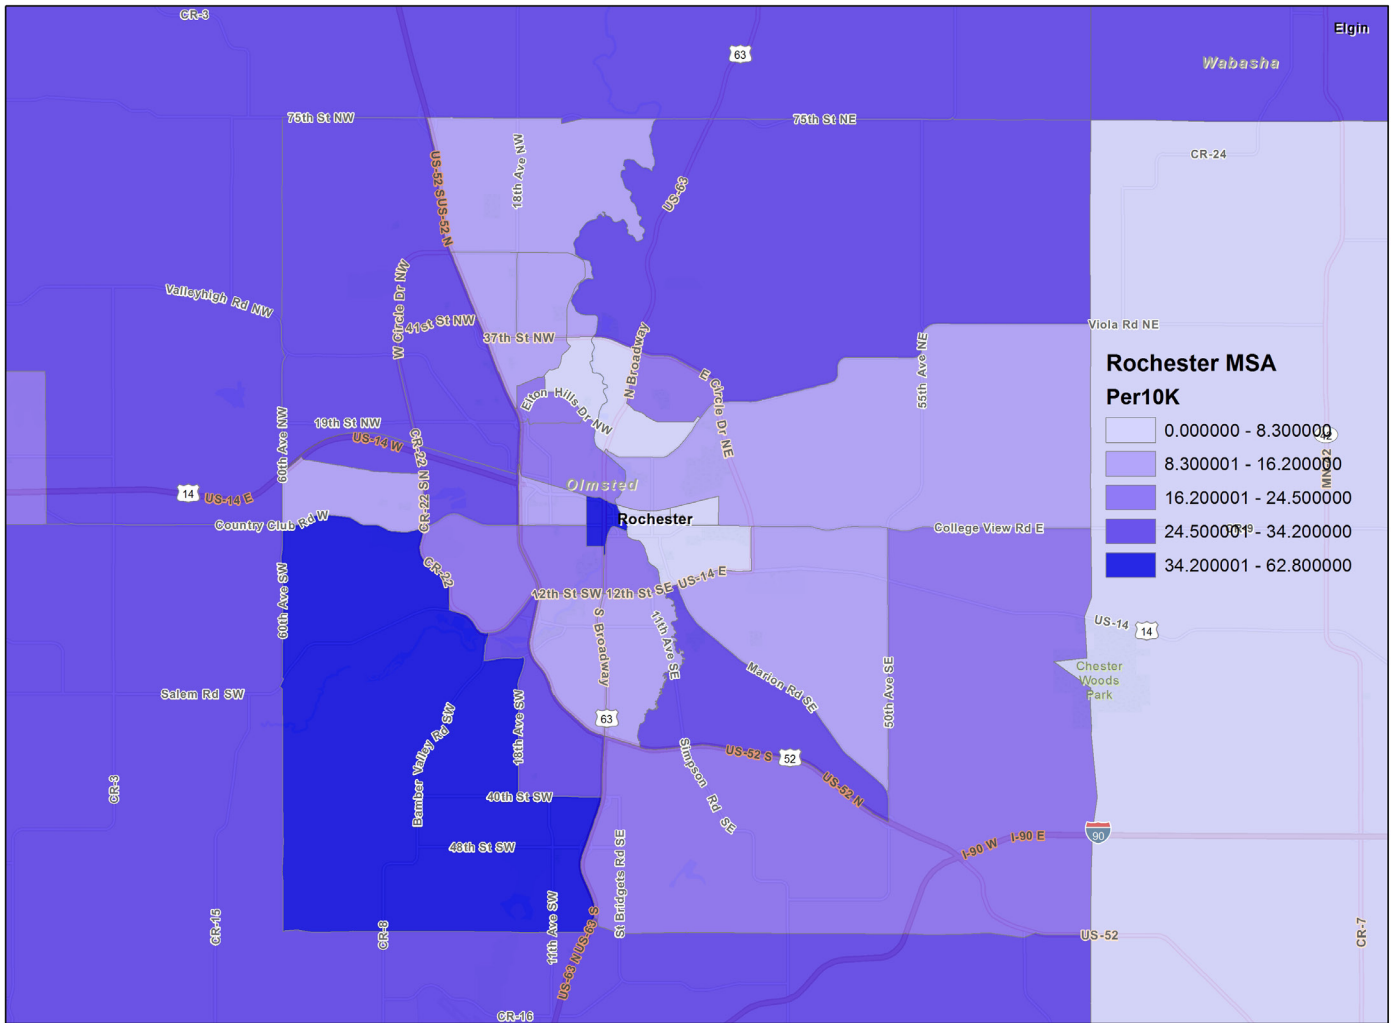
CR-3
Elgin
63
Wabasha
75th St NW
75th St NE
CR-24
US-52 S US-52 N
18th Ave NW
US-63
Valleyhigh Rd NW
W Circle Dr NW
41st St NW
37th St NW
Viola Rd NE
N Broadway
Elton Hills Dr NW
E Circle Dr NE
55th Ave NE
19th St NW
US-14 W
60th Ave NW
CR-22 NW
Olmsted
14
US-14 E
Country Club Rd W
Rochester
College View Rd E
CR-22
60th Ave SW
12th St SW
12th St SE
US-14 E
S Broadway
11th Ave SE
US-14
14
Salem Rd SW
Marion Rd SE
50th Ave SE
Chester Woods Park
63
Bamber Valley Rd SW
18th Ave SW
Simpson Rd SE
US-52 S
52
US-52 N
CR-3
40th St SW
48th St SW
I-90 W
I-90 E
90
St Bridgets Rd SE
11th Ave SW
US-63 N US-63 S
CR-15
CR-8
US-52
CR-7
CR-16
MN-42

Rochester MSA
Per10K
0.000000 - 8.300000
8.300001 - 16.200000
16.200001 - 24.500000
24.500001 - 34.200000
34.200001 - 62.800000